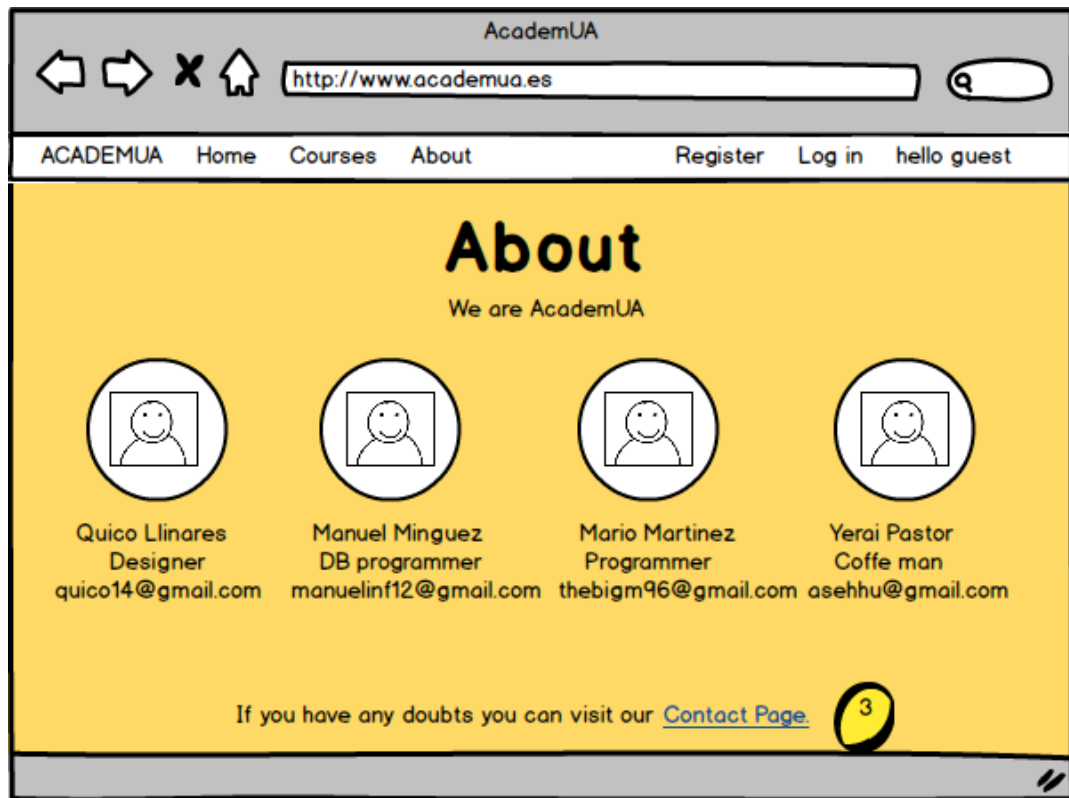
AcademUA

http://www.academua.es

ACADEMUA Home Courses About Register Log in hello guest

About

We are AcademUA

Quico Llinares
Designer
quico14@gmail.com

Manuel Minguez
DB programmer
manuelinf12@gmail.com

Mario Martinez
Programmer
thebigm96@gmail.com

Yerai Pastor
Coffe man
asehhu@gmail.com

If you have any doubts you can visit our Contact Page.

3